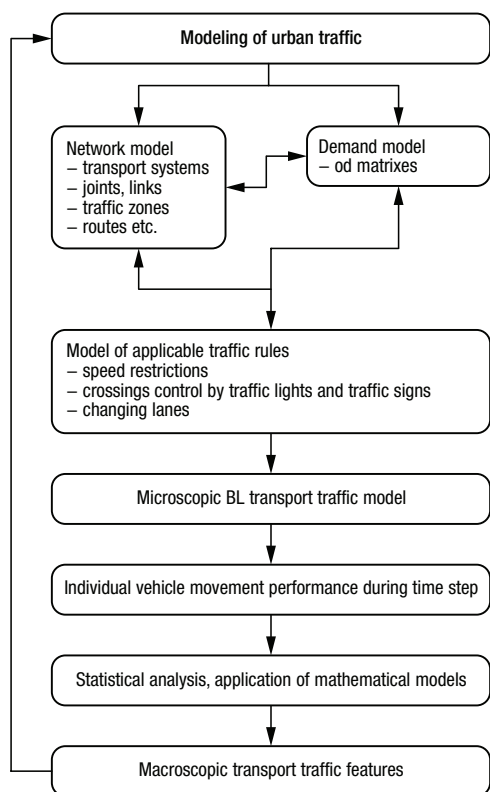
Modeling of urban traffic

Network model
– transport systems
– joints, links
– traffic zones
– routes etc.

Demand model
– od matrixes

Model of applicable traffic rules
– speed restrictions
– crossings control by traffic lights and traffic signs
– changing lanes

Microscopic BL transport traffic model

Individual vehicle movement performance during time step

Statistical analysis, application of mathematical models

Macroscopic transport traffic features